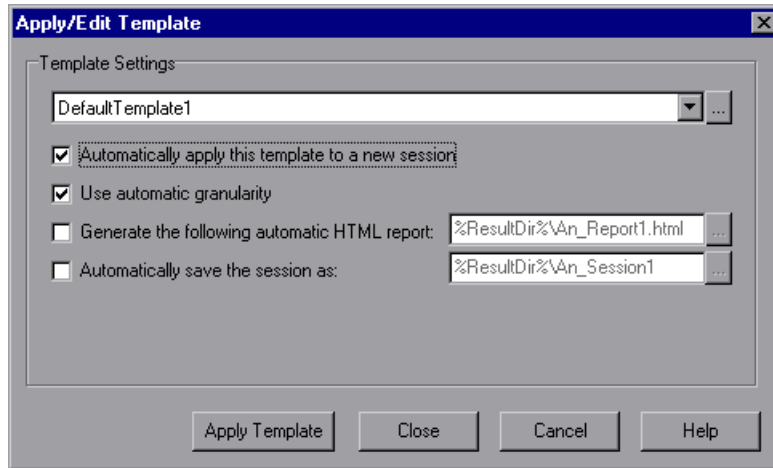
Apply/Edit Template

Template Settings

DefaultTemplate1

...

Automatically apply this template to a new session

Use automatic granularity

Generate the following automatic HTML report: %ResultDir%\An_Report1.html ...

Automatically save the session as: %ResultDir%\An_Session1 ...

Apply Template

Close

Cancel

Help